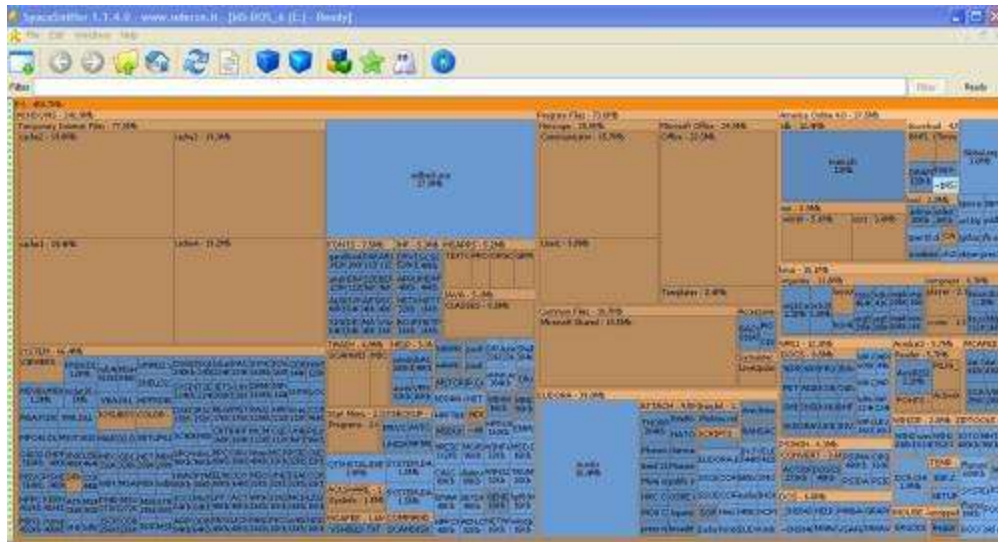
SpaceSniffer 1.1.4.0 - www.uderzo.it - [MS-DOS_6 (C:) - Ready]
File Edit Windows Help
Filter
Filter
Ready
C: - 466.5%
WINDOWS - 16.4%
Temporary Internet Files - 77.3%
cache2 - 10.8%
cache2 - 11.3%
cache1 - 10.8%
Content - 11.2%
odbcad.exe 27.9%
Program Files - 73.8%
Messenger - 18.8%
Communicator - 15.7%
Microsoft Office - 24.8%
Office - 22.5%
Templates - 2.8%
America Online 4.0 - 27.3%
idb - 22.9%
main.idx 13%
Download
FONTS - 7.5%
INF - 5.3%
HELP - 5.2%
Common Files - 10.5%
Microsoft Shared - 10.5%
SYSTEM - 16.4%
EUDORA - 11.0%
Start Menu - 2.0%
Programs
SYSTEM32
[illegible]